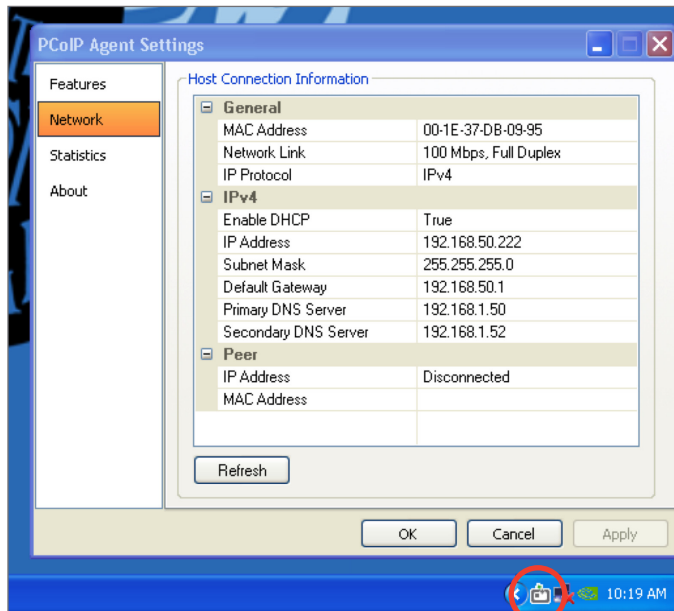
PCoIP Agent Settings

Features
Network
Statistics
About

Host Connection Information

| General | |
|---|---|
| MAC Address | 00-1E-37-DB-09-95 |
| Network Link | 100 Mbps, Full Duplex |
| IP Protocol | IPv4 |
| IPv4 | |
| Enable DHCP | True |
| IP Address | 192.168.50.222 |
| Subnet Mask | 255.255.255.0 |
| Default Gateway | 192.168.50.1 |
| Primary DNS Server | 192.168.1.50 |
| Secondary DNS Server | 192.168.1.52 |
| Peer | |
| IP Address | Disconnected |
| MAC Address | |

Refresh

OK
Cancel
Apply

10:19 AM